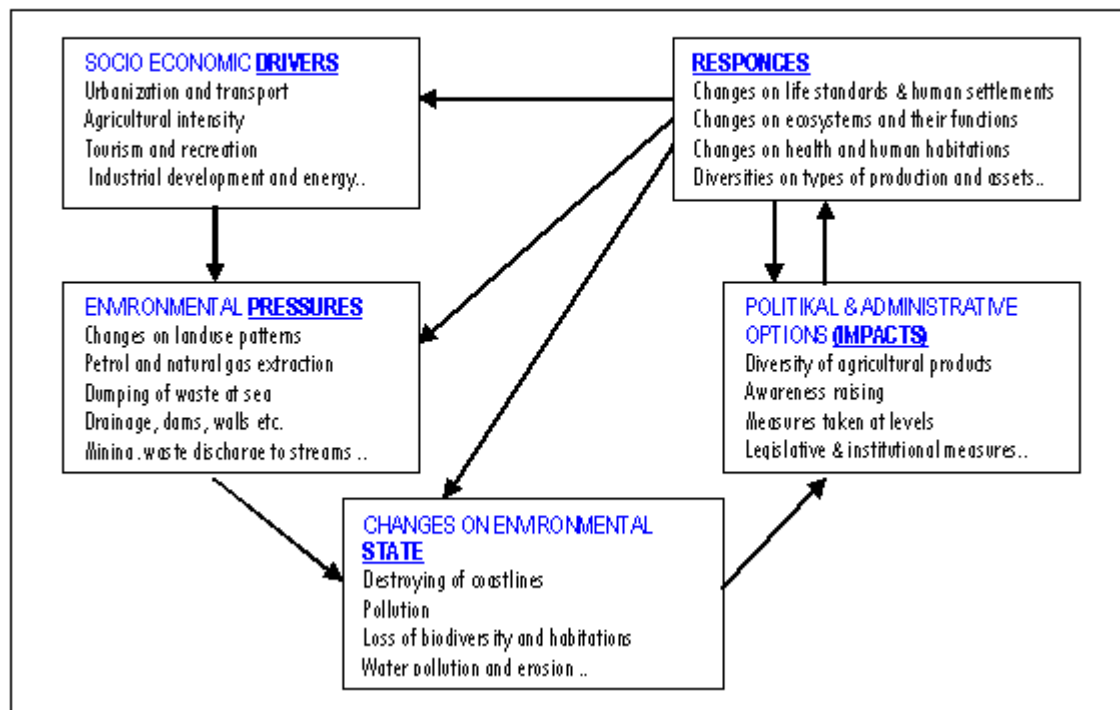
SOCIO ECONOMIC **DRIVERS**
Urbanization and transport
Agricultural intensity
Tourism and recreation
Industrial development and energy..

**RESPONCES**
Changes on life standards & human settlements
Changes on ecosystems and their functions
Changes on health and human habitations
Diversities on types of production and assets..

ENVIRONMENTAL **PRESSURES**
Changes on landuse patterns
Petrol and natural gas extraction
Dumping of waste at sea
Drainage, dams, walls etc.
Mining, waste discharge to streams ..

POLITIKAL & ADMINISTRATIVE OPTIONS **(IMPACTS)**
Diversity of agricultural products
Awareness raising
Measures taken at levels
Legislative & institutional measures..

CHANGES ON ENVIRONMENTAL **STATE**
Destroying of coastlines
Pollution
Loss of biodiversity and habitations
Water pollution and erosion ..